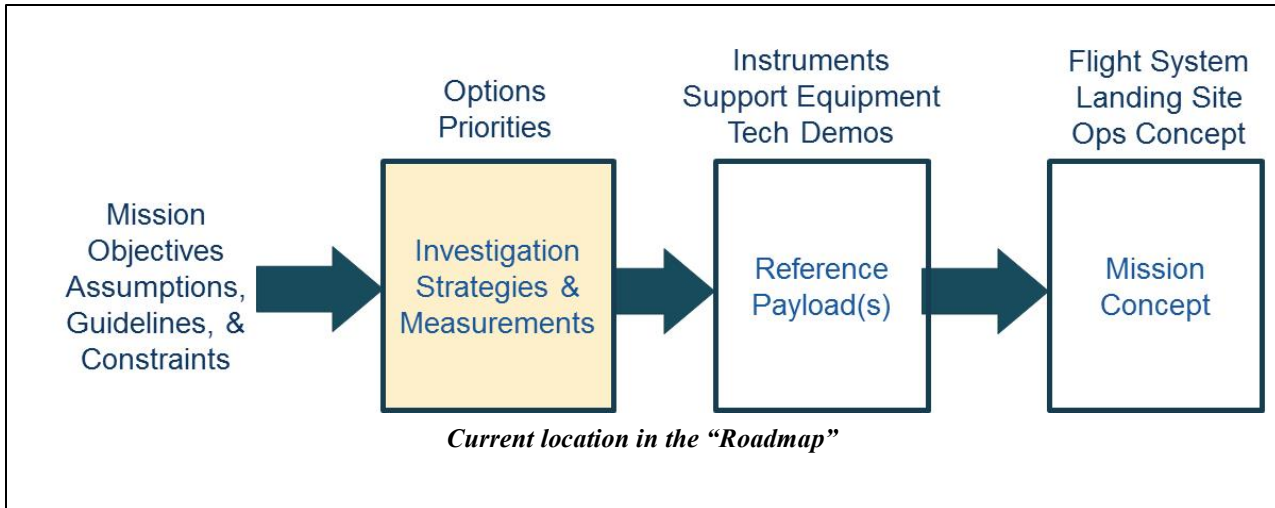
Mission Objectives Assumptions, Guidelines, & Constraints

Options Priorities

Investigation Strategies & Measurements

Instruments Support Equipment Tech Demos

Reference Payload(s)

Flight System Landing Site Ops Concept

Mission Concept

Current location in the "Roadmap"